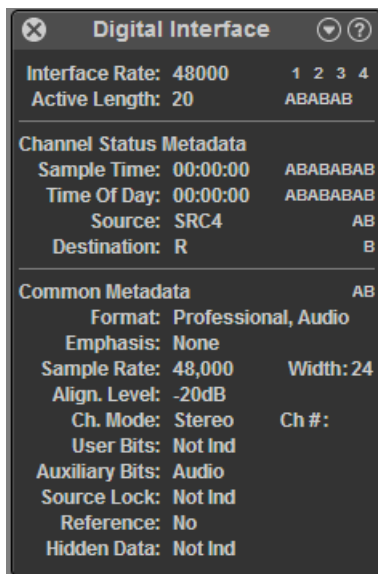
Digital Interface

Interface Rate: 48000 1 2 3 4
Active Length: 20 ABABAB

Channel Status Metadata
Sample Time: 00:00:00 ABABABAB
Time Of Day: 00:00:00 ABABABAB
Source: SRC4 AB
Destination: R B

Common Metadata AB
Format: Professional, Audio
Emphasis: None
Sample Rate: 48,000 Width: 24
Align. Level: -20dB
Ch. Mode: Stereo Ch #:
User Bits: Not Ind
Auxiliary Bits: Audio
Source Lock: Not Ind
Reference: No
Hidden Data: Not Ind